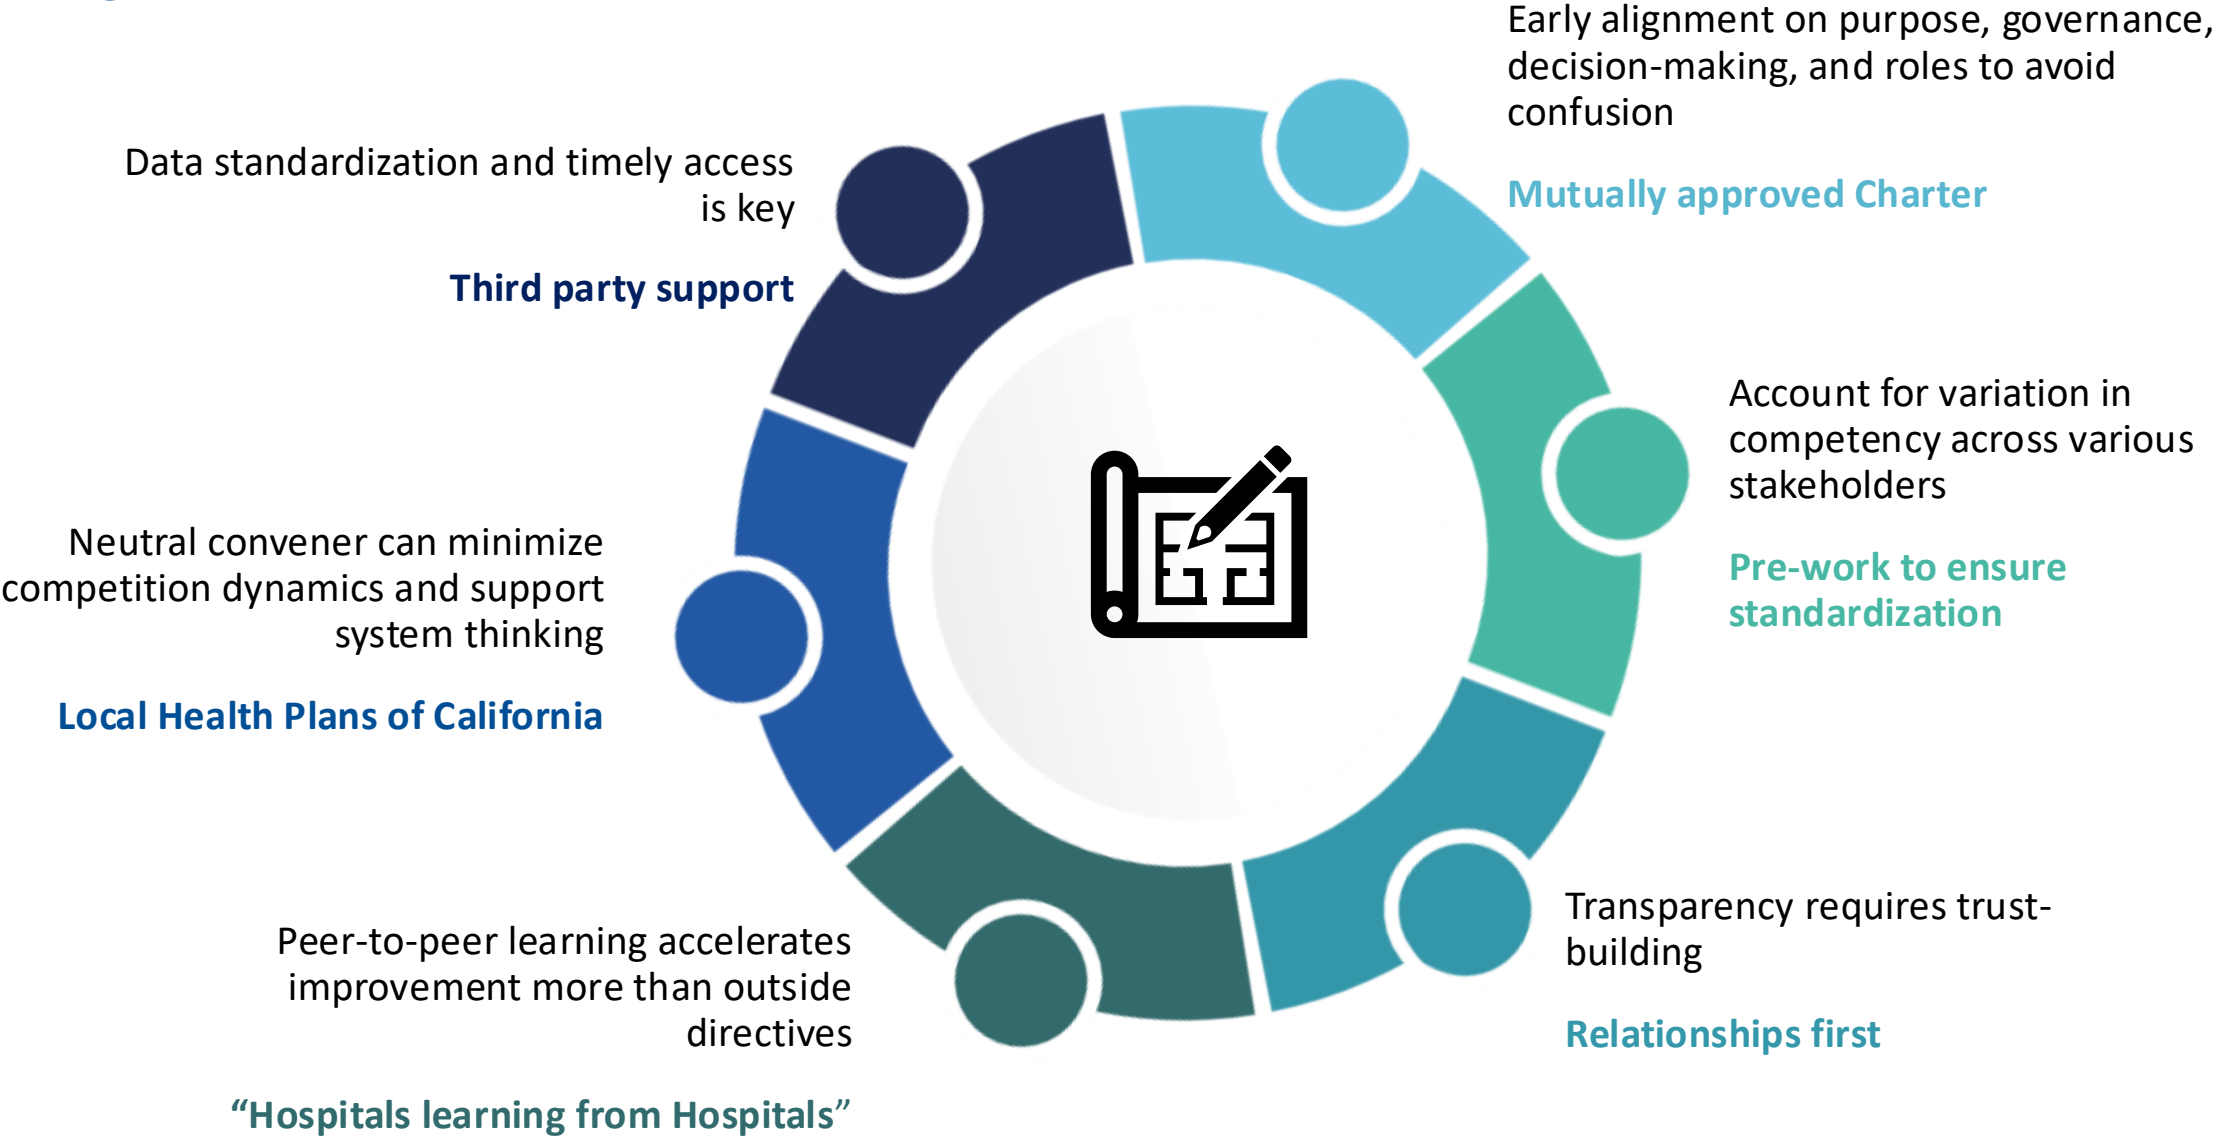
Early alignment on purpose, governance, decision-making, and roles to avoid confusion

Mutually approved Charter

Data standardization and timely access is key

Third party support

Account for variation in competency across various stakeholders

Pre-work to ensure standardization

Neutral convener can minimize competition dynamics and support system thinking

Local Health Plans of California

Transparency requires trust-building

Relationships first

Peer-to-peer learning accelerates improvement more than outside directives

“Hospitals learning from Hospitals”